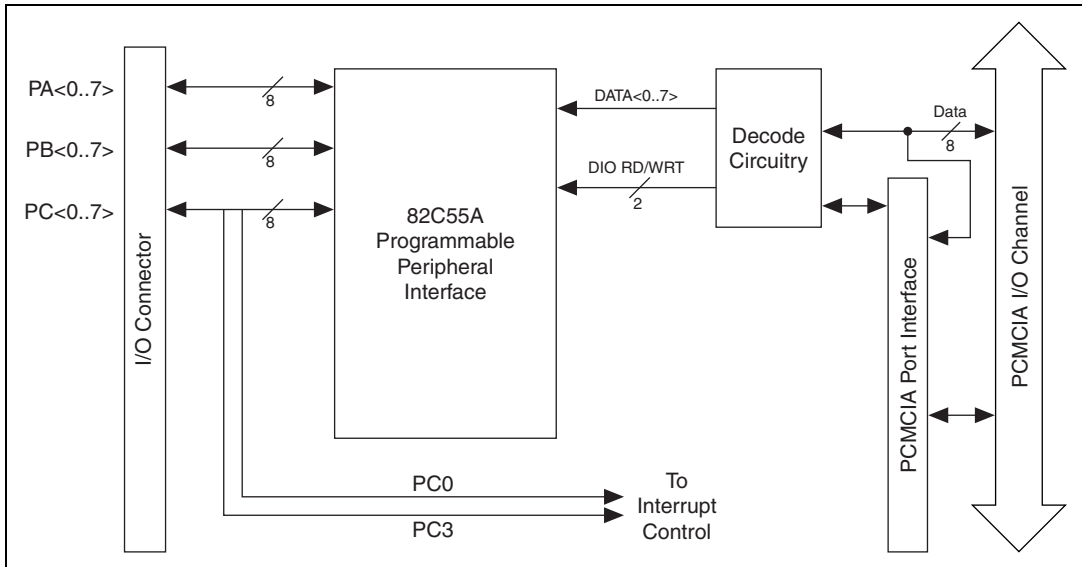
PA<0..7>

PB<0..7>

PC<0..7>

8

8

8

I/O Connector

82C55A Programmable Peripheral Interface

DATA<0..7>

DIO RD/WRT

2

Decode Circuitry

Data

8

PCMCIA Port Interface

PCMCIA I/O Channel

PC0

PC3

To Interrupt Control